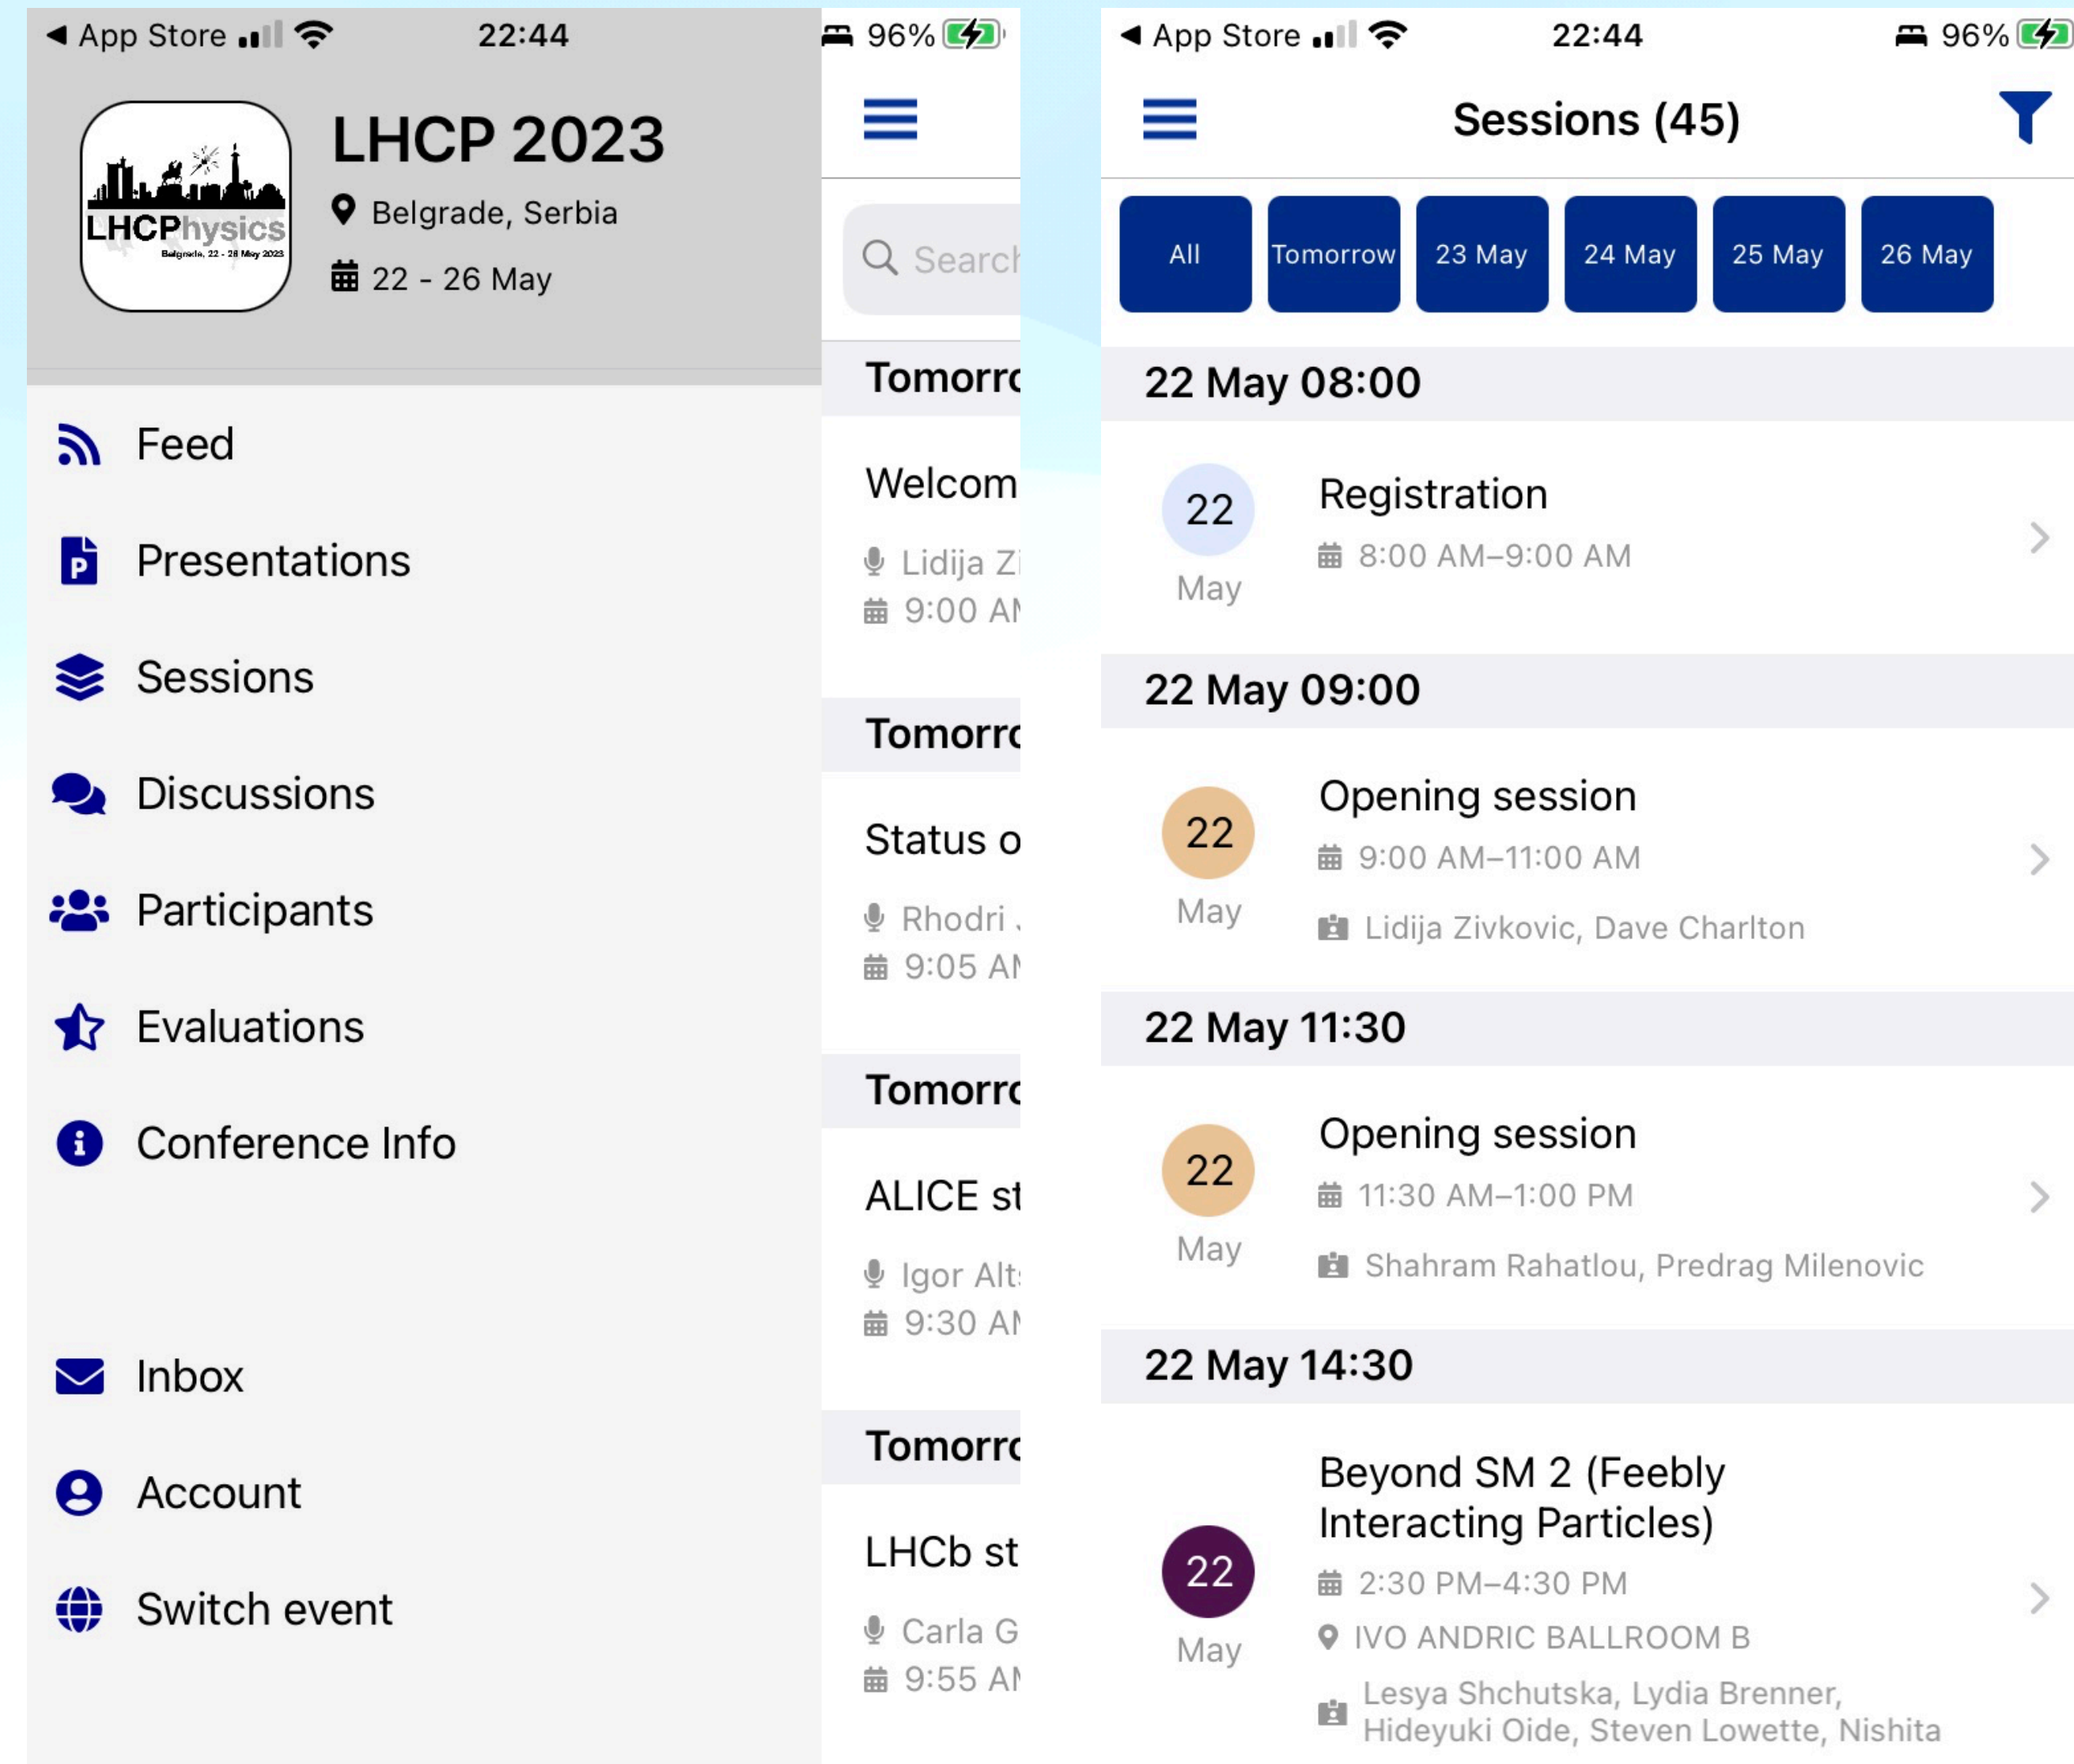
◀ App Store 22:44 96%

LHCPhysics
Belgrade, 22 - 26 May 2023

LHCP 2023
Belgrade, Serbia
22 - 26 May

Feed
Presentations
Sessions
Discussions
Participants
Evaluations
Conference Info

Inbox
Account
Switch event

Search

Tomorro
Welcom
Lidija Zi
9:00 AM

Tomorro
Status o
Rhodri
9:05 AM

Tomorro
ALICE st
Igor Alt
9:30 AM

Tomorro
LHCb st
Carla G
9:55 AM

◀ App Store 22:44 96%

Sessions (45)

All | Tomorrow | 23 May | 24 May | 25 May | 26 May

22 May 08:00

22 May
Registration
8:00 AM–9:00 AM

22 May 09:00

22 May
Opening session
9:00 AM–11:00 AM
Lidija Zivkovic, Dave Charlton

22 May 11:30

22 May
Opening session
11:30 AM–1:00 PM
Shahram Rahatlou, Predrag Milenovic

22 May 14:30

22 May
Beyond SM 2 (Feebly Interacting Particles)
2:30 PM–4:30 PM
IVO ANDRIC BALLROOM B
Lesya Shchutska, Lydia Brenner, Hideyuki Oide, Steven Lowette, Nishita